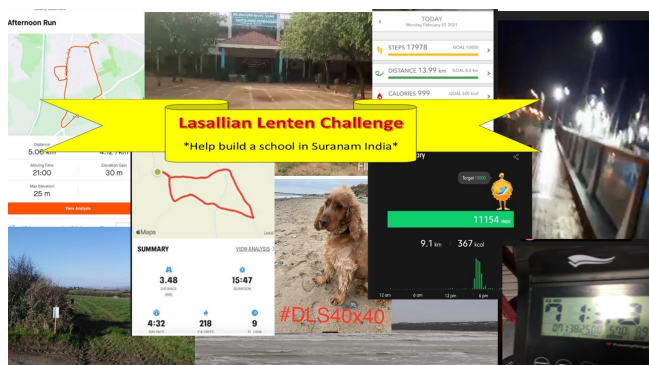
Afternoon Run

Distance
5.06 km

Moving Time
21:00

Elevation Gain
30 m

Max Elevation
25 m

View Analysis

TODAY
Monday February 22 2021

STEPS 17978 GOAL 10000

DISTANCE 13.99 km GOAL 8.0 km

CALORIES 999

Lasallian Lenten Challenge

*Help build a school in Suranam India*

Maps

SUMMARY VIEW ANALYSIS

3.48

15:47

4:32

218

9

Target 10000

11154

9.1 km 367 kcal

12 am 6 am 12 pm 6 pm

#DLS40x40